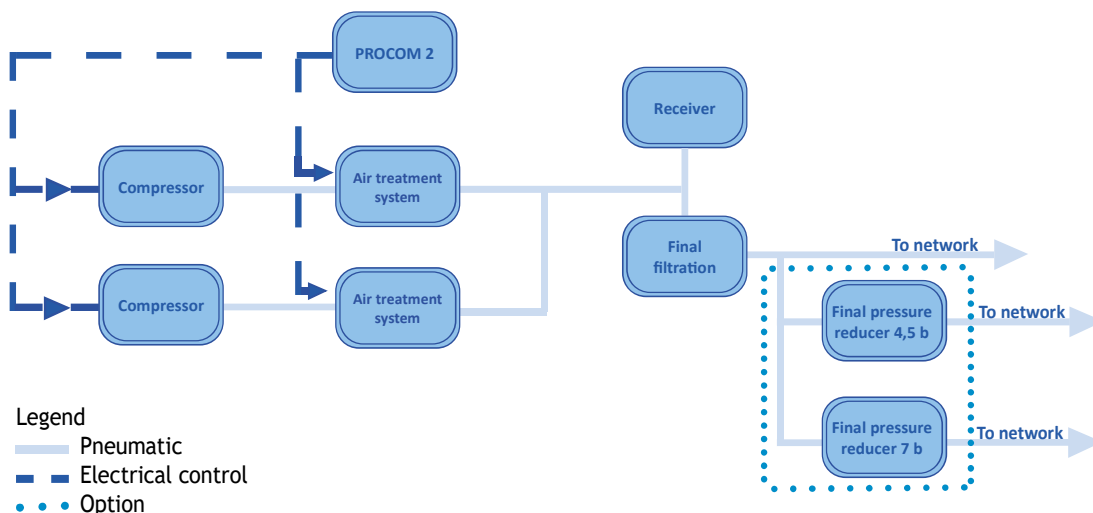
PROCOM 2

Receiver

Compressor

Air treatment system

Compressor

Air treatment system

Final filtration

To network

Final pressure reducer 4,5 b

To network

Final pressure reducer 7 b

To network

Legend
Pneumatic
Electrical control
Option